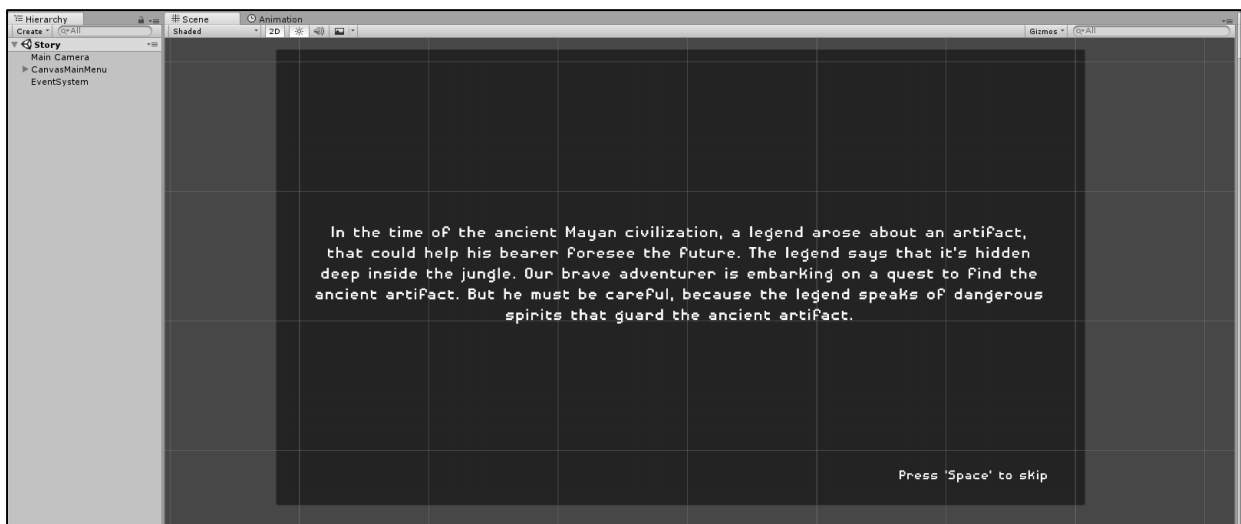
Hierarchy
Create * Q*All
Story
Main Camera
CanvasMainMenu
EventSystem

# Scene
Animation
Shaded
2D
Gizmos * Q*All

In the time of the ancient Mayan civilization, a legend arose about an artifact, that could help his bearer foresee the future. The legend says that it's hidden deep inside the jungle. Our brave adventurer is embarking on a quest to find the ancient artifact. But he must be careful, because the legend speaks of dangerous spirits that guard the ancient artifact.

Press 'Space' to skip